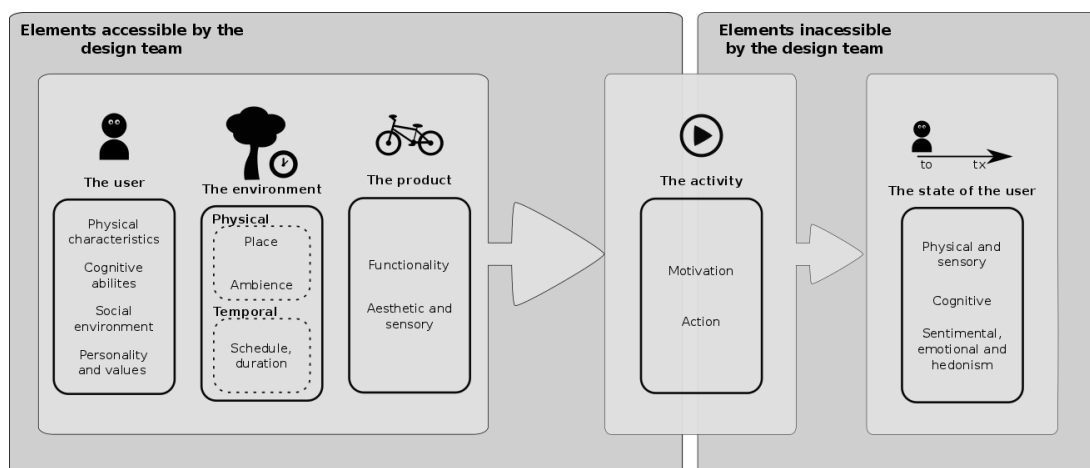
Elements accessible by the design team

Elements inacessible by the design team

The user

Physical characteristics

Cognitive abilites

Social environment

Personality and values

The environment

Physical

Place

Ambience

Temporal

Schedule, duration

The product

Functionality

Aesthetic and sensory

The activity

Motivation

Action

to

tx

The state of the user

Physical and sensory

Cognitive

Sentimental, emotional and hedonism